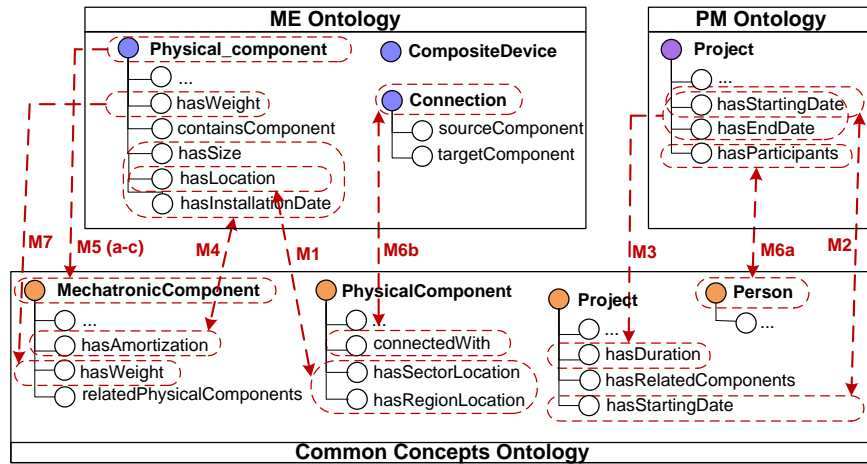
ME Ontology

Physical_component

...

hasWeight

containsComponent

hasSize

hasLocation

hasInstallationDate

CompositeDevice

Connection

sourceComponent

targetComponent

PM Ontology

Project

...

hasStartingDate

hasEndDate

hasParticipants

M7

M5 (a-c)

M4

M1

M6b

M3

M6a

M2

MechatronicComponent

...

hasAmortization

hasWeight

relatedPhysicalComponents

PhysicalComponent

...

connectedWith

hasSectorLocation

hasRegionLocation

Project

...

hasDuration

hasRelatedComponents

hasStartingDate

Person

...

Common Concepts Ontology